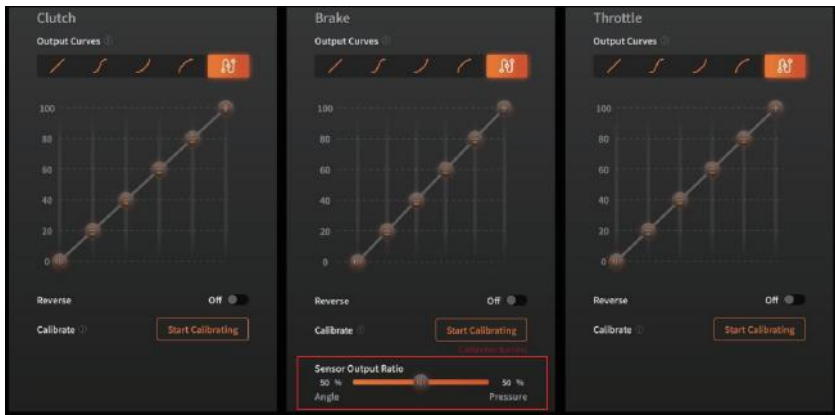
Clutch

Output Curves

100
80
60
40
20
0

Reverse Off

Calibrate Start Calibrating

Brake

Output Curves

100
80
60
40
20
0

Reverse Off

Calibrate Start Calibrating

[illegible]

Sensor Output Ratio
50 % 50 %
Angle Pressure

Throttle

Output Curves

100
80
60
40
20
0

Reverse Off

Calibrate Start Calibrating